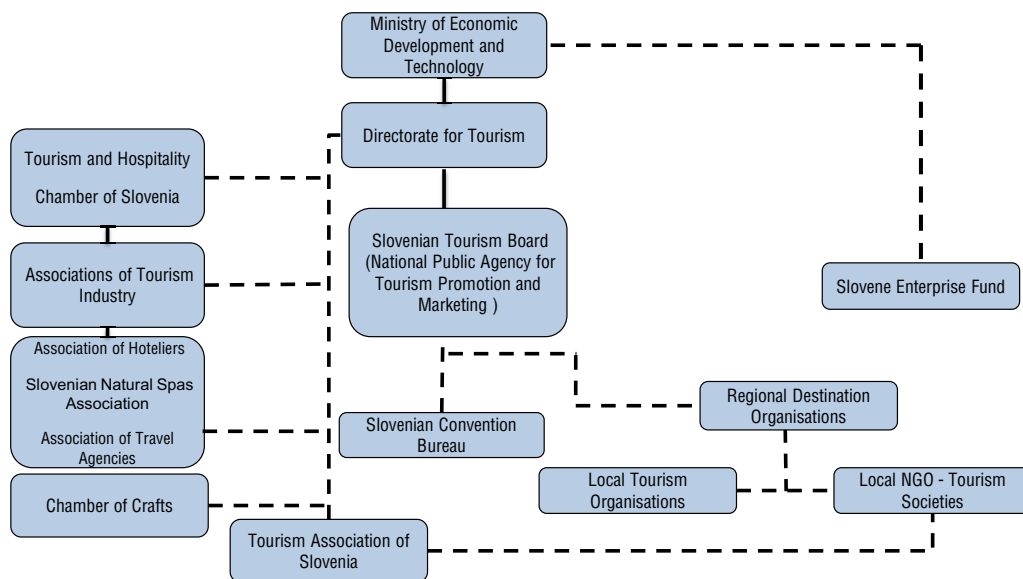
Ministry of Economic Development and Technology

Directorate for Tourism

Tourism and Hospitality Chamber of Slovenia

Associations of Tourism Industry

Association of Hoteliers
Slovenian Natural Spas Association
Association of Travel Agencies

Chamber of Crafts

Slovenian Tourism Board (National Public Agency for Tourism Promotion and Marketing )

Slovene Enterprise Fund

Slovenian Convention Bureau

Regional Destination Organisations

Local Tourism Organisations

Local NGO - Tourism Societies

Tourism Association of Slovenia